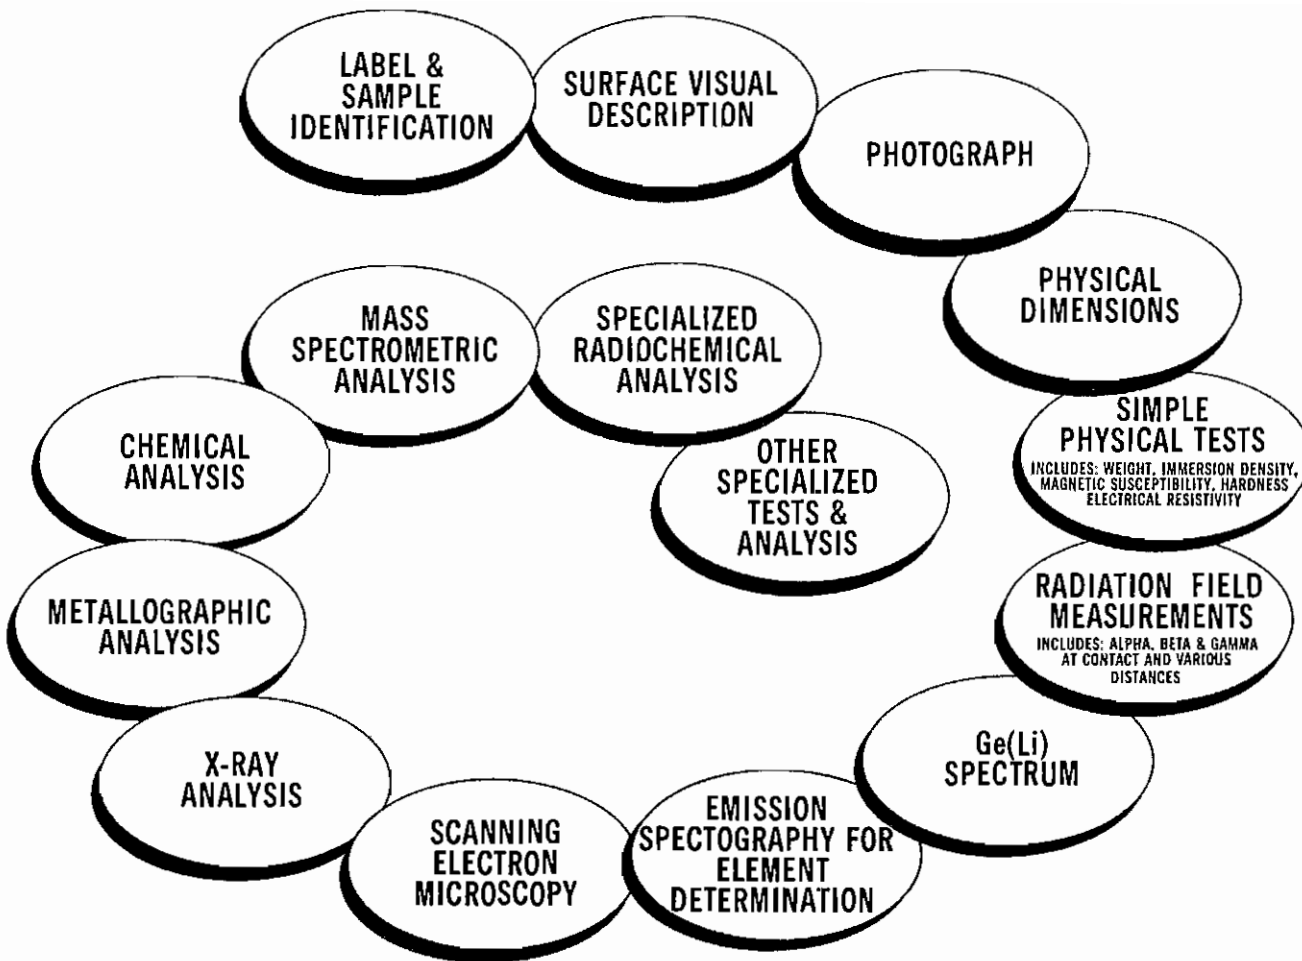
LABEL & SAMPLE IDENTIFICATION

SURFACE VISUAL DESCRIPTION

PHOTOGRAPH

PHYSICAL DIMENSIONS

SIMPLE PHYSICAL TESTS
INCLUDES: WEIGHT, IMMERSION DENSITY, MAGNETIC SUSCEPTIBILITY, HARDNESS ELECTRICAL RESISTIVITY

RADIATION FIELD MEASUREMENTS
INCLUDES: ALPHA, BETA & GAMMA AT CONTACT AND VARIOUS DISTANCES

Ge(Li) SPECTRUM

EMISSION SPECTOGRAPHY FOR ELEMENT DETERMINATION

SCANNING ELECTRON MICROSCOPY

X-RAY ANALYSIS

METALLOGRAPHIC ANALYSIS

CHEMICAL ANALYSIS

MASS SPECTROMETRIC ANALYSIS

SPECIALIZED RADIOCHEMICAL ANALYSIS

OTHER SPECIALIZED TESTS & ANALYSIS